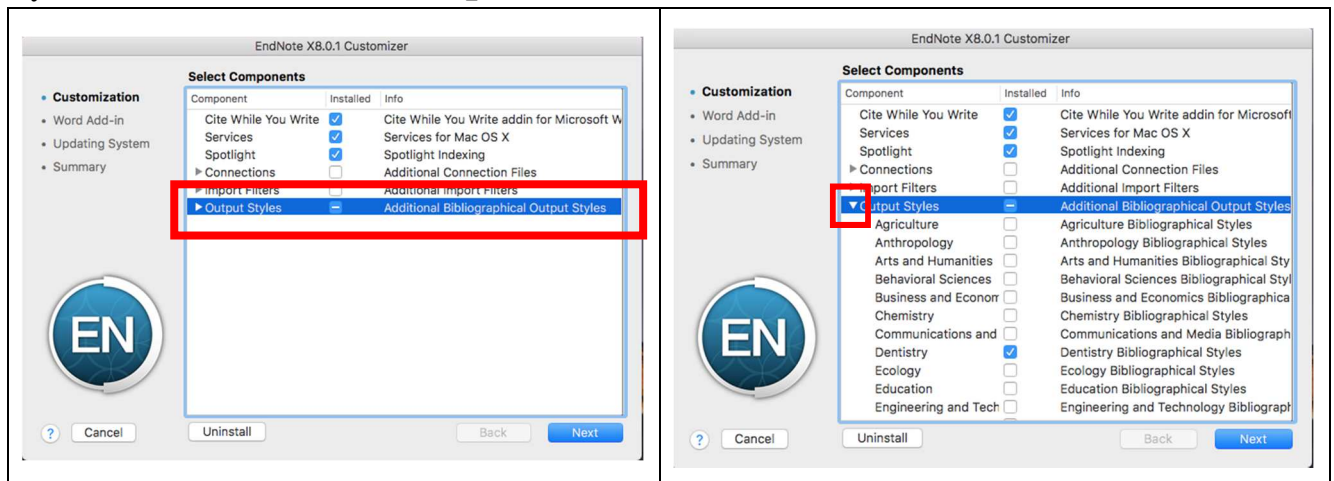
EndNote X8.0.1 Customizer

Customization
Word Add-in
Updating System
Summary

Select Components

| Component | Installed | Info |
|---|---|---|
| Cite While You Write | ✓ | Cite While You Write addin for Microsoft W |
| Services | ✓ | Services for Mac OS X |
| Spotlight | ✓ | Spotlight Indexing |
| ▶ Connections | | Additional Connection Files |
| ▶ Import Filters | | Additional Import Filters |
| ▶ Output Styles | – | Additional Bibliographical Output Styles |

EN

? Cancel Uninstall Back Next

EndNote X8.0.1 Customizer

Customization
Word Add-in
Updating System
Summary

Select Components

| Component | Installed | Info |
|---|---|---|
| Cite While You Write | ✓ | Cite While You Write addin for Microsoft |
| Services | ✓ | Services for Mac OS X |
| Spotlight | ✓ | Spotlight Indexing |
| ▶ Connections | | Additional Connection Files |
| ▶ Import Filters | | Additional Import Filters |
| ▼ Output Styles | – | Additional Bibliographical Output Styles |
| Agriculture | | Agriculture Bibliographical Styles |
| Anthropology | | Anthropology Bibliographical Styles |
| Arts and Humanities | | Arts and Humanities Bibliographical Sty |
| Behavioral Sciences | | Behavioral Sciences Bibliographical Styl |
| Business and Econom | | Business and Economics Bibliographica |
| Chemistry | | Chemistry Bibliographical Styles |
| Communications and | | Communications and Media Bibliograph |
| Dentistry | ✓ | Dentistry Bibliographical Styles |
| Ecology | | Ecology Bibliographical Styles |
| Education | | Education Bibliographical Styles |
| Engineering and Tech | | Engineering and Technology Bibliograph |

EN

? Cancel Uninstall Back Next